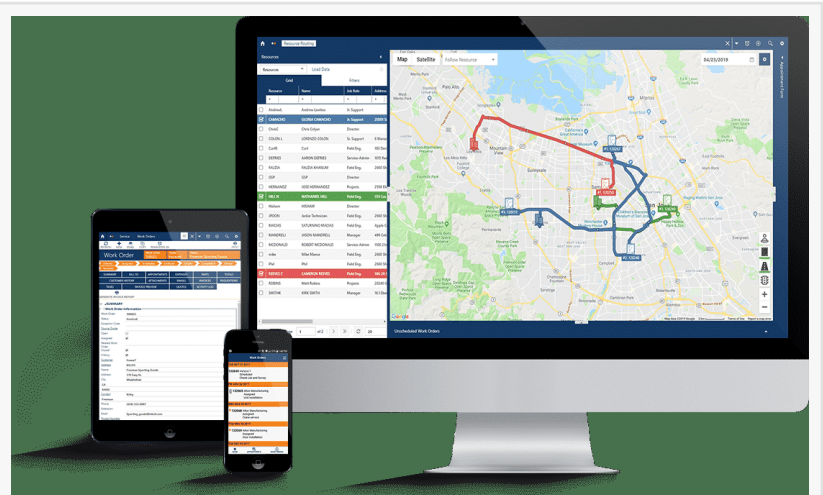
Resource Routing

Resources

Resources

Load Data

Grid

Filters

Resource

Name

Job Role

Address

AndrewL

Andrew Lawless

Sr. Support

CAMACHO

GLORIA CAMACHO

Sr. Support

ChrisC

Chris Colyer

Director

COLON L

LORENZO COLON

Sr. Support

CurtR

Curt

Field Eng.

DEFREIS

AARON DEFREIS

Service Admin

FAIZEH

FAIZEH KHANUM

Field Eng.

GSP

GSP

Director

HERNANDEZ

JOSE HERNANDEZ

Projects

HILL W

NATHANIEL HILL

Field Eng.

Hisham

HISHAM

Director

JASON

Jordan Technician

Field Eng.

MACIAS

SATURNINO MACIAS

Field Eng.

MANDEL

JASON MANDRELL

Manager

MCDONALD

ROBERT MCDONALD

Service Admin

mike

Mike Macca

Field Eng.

Phil

Phil

Field Eng.

REEVES T

CAMERON REEVES

Field Eng.

ROBINS

Mark Robins

Projects

SMITHK

KIRK SMITH

Manager

Map

Satellite

Follow Resource

04/23/2019

Unscheduled Work Orders

Work Order

Service

Work Orders

SUMMARY

Work Order Information

Work Orders

Google